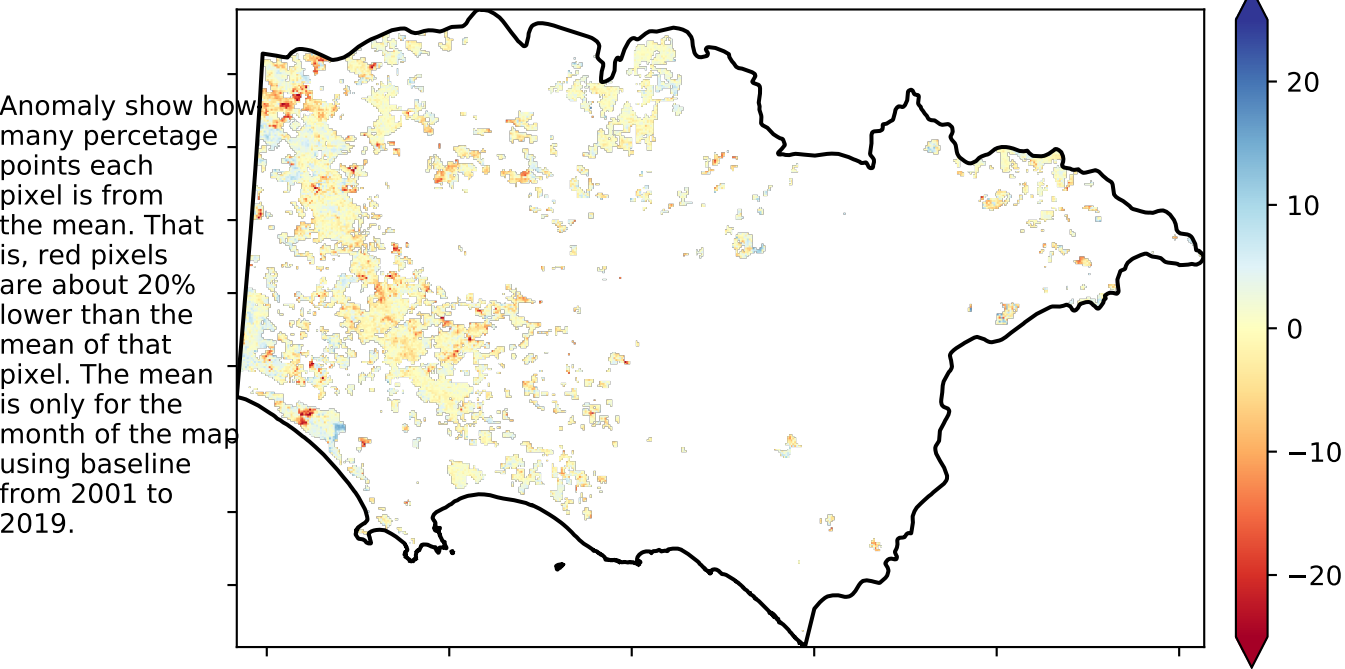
Anomaly show how many percetage points each pixel is from the mean. That is, red pixels are about 20% lower than the mean of that pixel. The mean is only for the month of the map using baseline from 2001 to 2019.

20
10
0
−10
−20